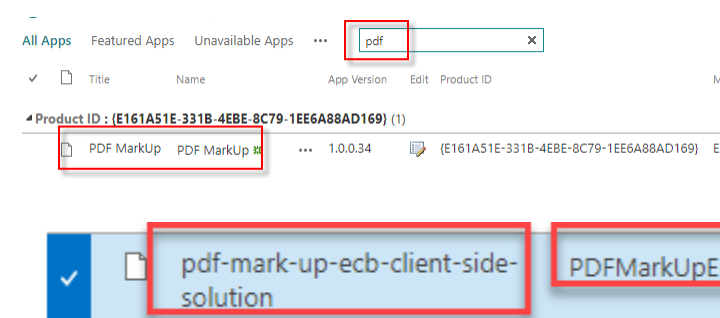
All Apps Featured Apps Unavailable Apps ··· pdf ×

✓ Title Name App Version Edit Product ID M

Product ID : {E161A51E-331B-4EBE-8C79-1EE6A88AD169} (1)

PDF MarkUp PDF MarkUp ··· 1.0.0.34 {E161A51E-331B-4EBE-8C79-1EE6A88AD169} E

✓ pdf-mark-up-ecb-client-side-solution PDFMarkUpE